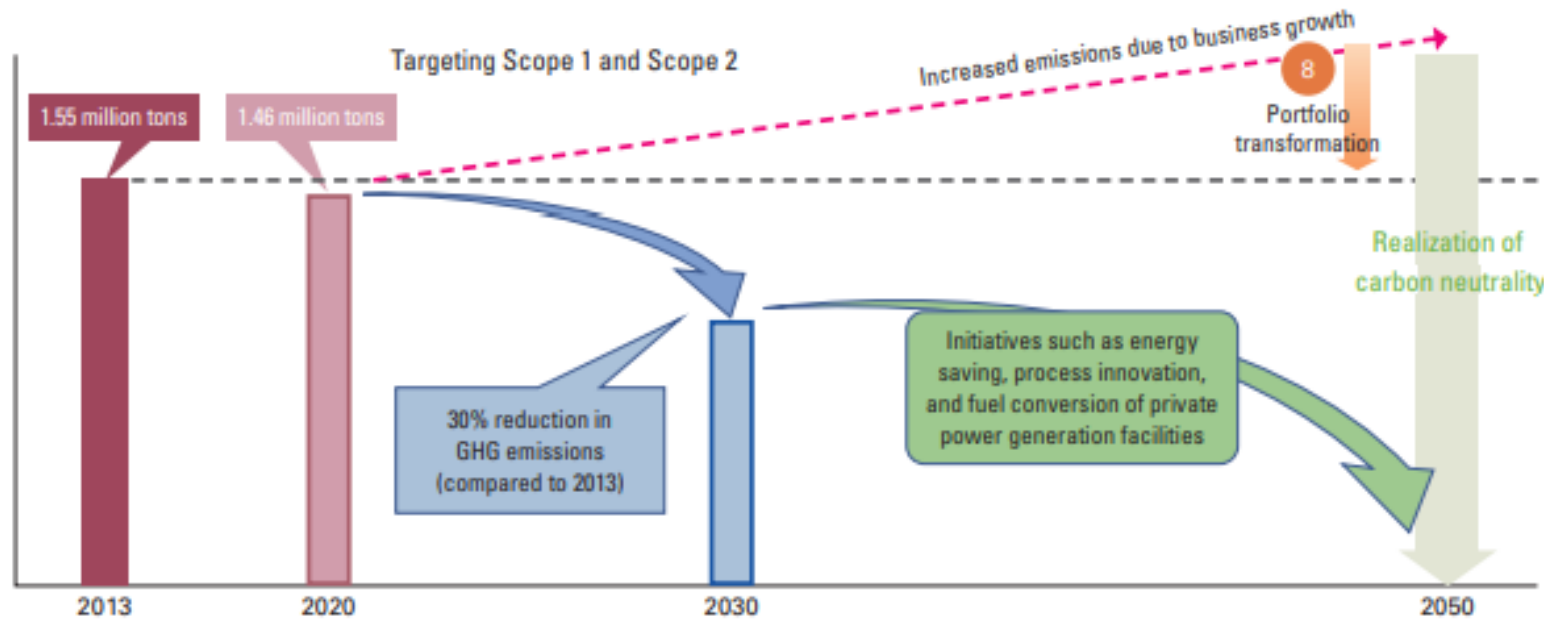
Targeting Scope 1 and Scope 2

Increased emissions due to business growth

8

Portfolio transformation

1.55 million tons

1.46 million tons

Realization of carbon neutrality

Initiatives such as energy saving, process innovation, and fuel conversion of private power generation facilities

30% reduction in GHG emissions (compared to 2013)

2013

2020

2030

2050